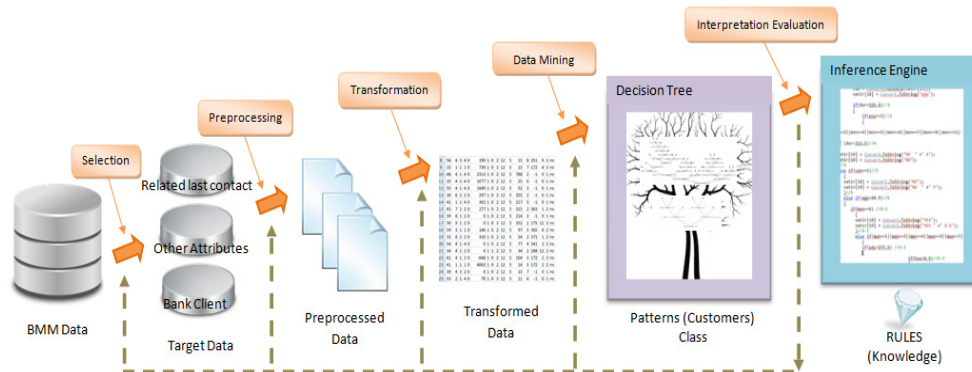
Interpretation Evaluation

Data Mining

Transformation

Preprocessing

Selection

Inference Engine

Decision Tree

Related last contact

Other Attributes

Bank Client

BMM Data

Target Data

Preprocessed Data

Transformed Data

Patterns (Customers) Class

RULES (Knowledge)